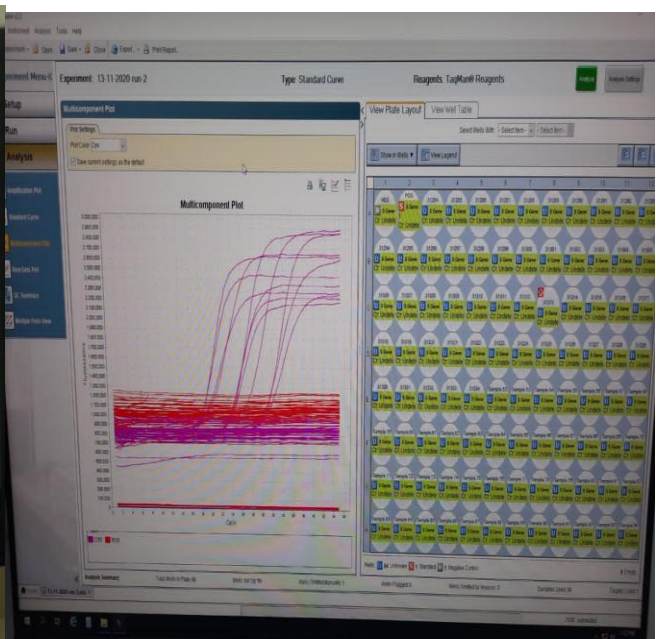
Instrument Analysis Tools Help

Experiment Menu

Experiment: 13 11 2020 run 2

Type: Standard Curve

Reagents: TaqMan® Reagents

Analyze

Analysis Settings

Setup

Run

Analysis

Amplification Plot

Standard Curve

Multicomponent Plot

Raw Data Plot

QC Summary

Multiple Plots View

Multicomponent Plot

Plot Settings

Plot Color: Dye

Save current settings as the default

Multicomponent Plot

Cycle

View Plate Layout

View Well Table

Select Wells With: Select Item Select Item

Show in Wells

View Legend

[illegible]

Analysis Summary

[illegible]